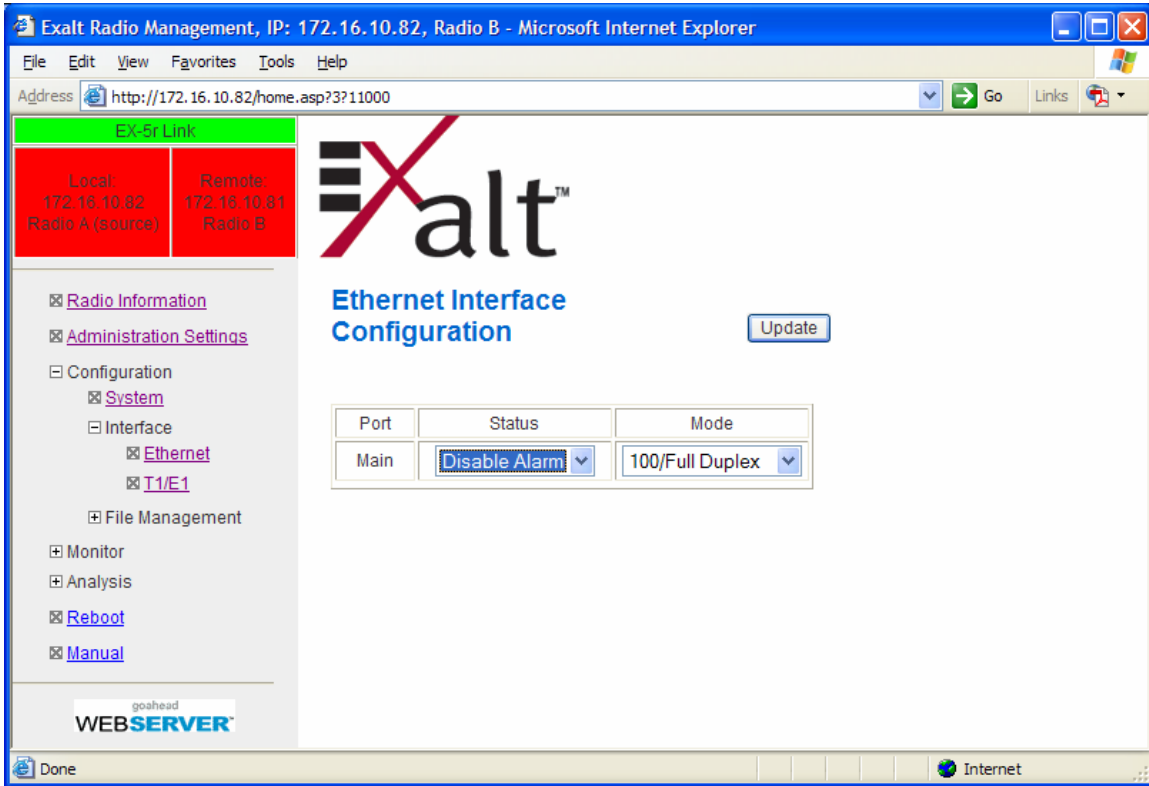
Exalt Radio Management, IP: 172.16.10.82, Radio B - Microsoft Internet Explorer

File Edit View Favorites Tools Help

Address http://172.16.10.82/home.asp?3?11000 Go Links

EX-5r Link

Local: 172.16.10.82 Radio A (source)

Remote: 172.16.10.81 Radio B

Radio Information
Administration Settings
Configuration
System
Interface
Ethernet
T1/E1
File Management
Monitor
Analysis
Reboot
Manual

goahead WEBSERVER

Exalt™

Ethernet Interface Configuration

Update

| Port | Status | Mode |
|---|---|---|
| Main | Disable Alarm | 100/Full Duplex |

Done

Internet